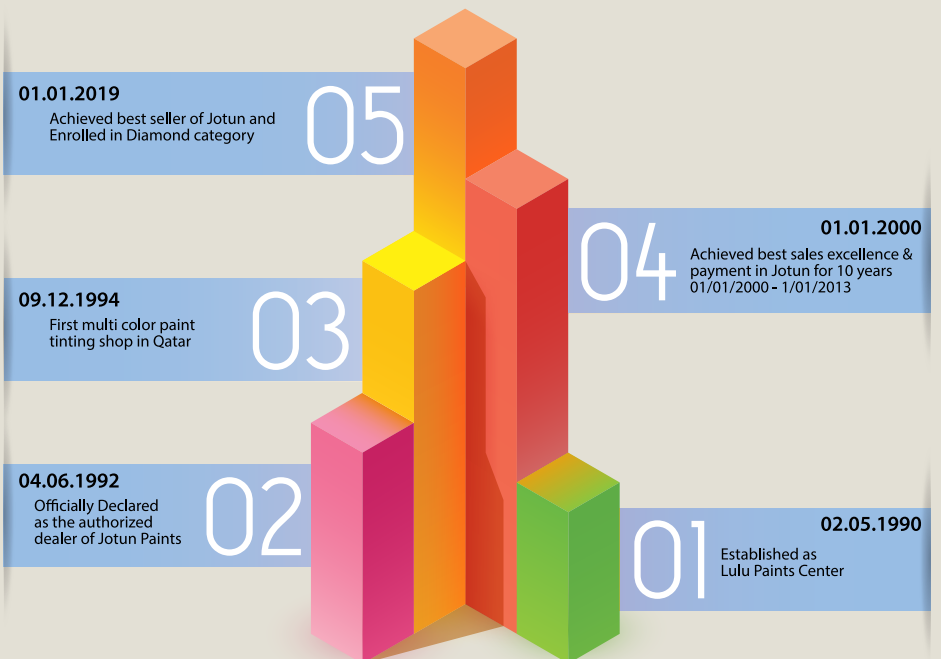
01.01.2019
Achieved best seller of Jotun and Enrolled in Diamond category

05

01.01.2000
Achieved best sales excellence & payment in Jotun for 10 years 01/01/2000 - 1/01/2013

04

09.12.1994
First multi color paint tinting shop in Qatar

03

04.06.1992
Officially Declared as the authorized dealer of Jotun Paints

02

02.05.1990
Established as Lulu Paints Center

01